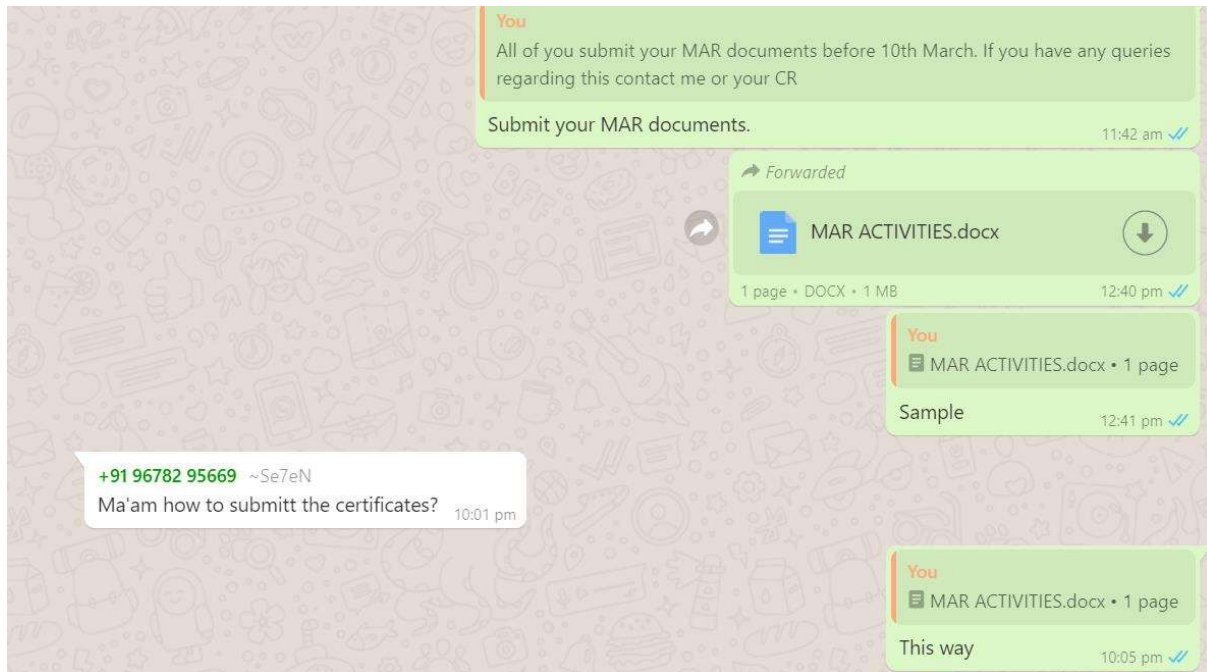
You
All of you submit your MAR documents before 10th March. If you have any queries regarding this contact me or your CR

Submit your MAR documents.
11:42 am

Forwarded
MAR ACTIVITIES.docx
1 page • DOCX • 1 MB
12:40 pm

You
MAR ACTIVITIES.docx • 1 page
Sample
12:41 pm

+91 96782 95669 ~Se7eN
Ma'am how to submitt the certificates?
10:01 pm

You
MAR ACTIVITIES.docx • 1 page
This way
10:05 pm